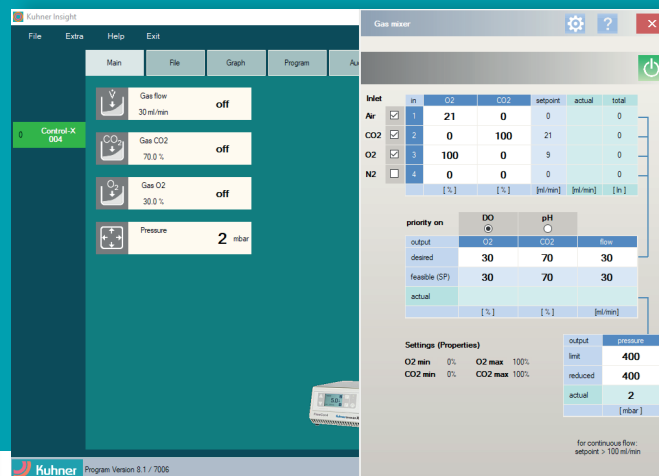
Kuhner Insight

File Extra Help Exit

Main File Graph Program Au

0 Control-X 004

Gas flow 30 ml/min off

Gas CO2 70.0 % off

Gas O2 30.0 % off

Pressure 2 mbar

Kuhner Program Version 8.1 / 7006

Gas mixer

?

Inlet

| | | in | O2 | CO2 | setpoint | actual | total |
|---|---|---|---|---|---|---|---|
| Air | ☑ | 1 | 21 | 0 | 0 | | 0 |
| CO2 | ☑ | 2 | 0 | 100 | 21 | | 0 |
| O2 | ☑ | 3 | 100 | 0 | 9 | | 0 |
| N2 | ☐ | 4 | 0 | 0 | 0 | | 0 |
| | | | [ % ] | [ % ] | [ml/min] | [ml/min] | [ ln ] |

priority on DO pH

| output | O2 | CO2 | flow |
|---|---|---|---|
| desired | 30 | 70 | 30 |
| feasible (SP) | 30 | 70 | 30 |
| actual | | | |
| | [ % ] | [ % ] | [ml/min] |

Settings (Properties)

O2 min 0% O2 max 100%
CO2 min 0% CO2 max 100%

| output | pressure |
|---|---|
| limit | 400 |
| reduced | 400 |
| actual | 2 |
| | [ mbar ] |

for continuous flow: setpoint > 100 ml/min